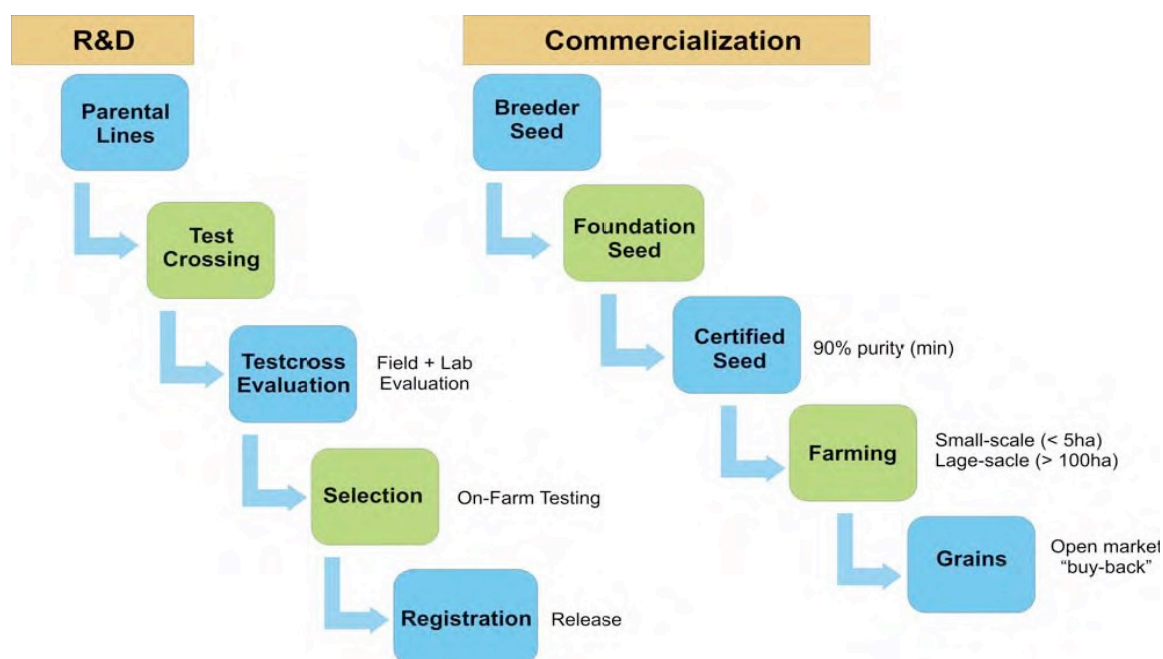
R&D

Parental Lines

Test Crossing

Testcross Evaluation

Field + Lab Evaluation

Selection

On-Farm Testing

Registration

Release

Commercialization

Breeder Seed

Foundation Seed

Certified Seed

90% purity (min)

Farming

Small-scale (< 5ha)
Lage-sacle (> 100ha)

Grains

Open market
"buy-back"